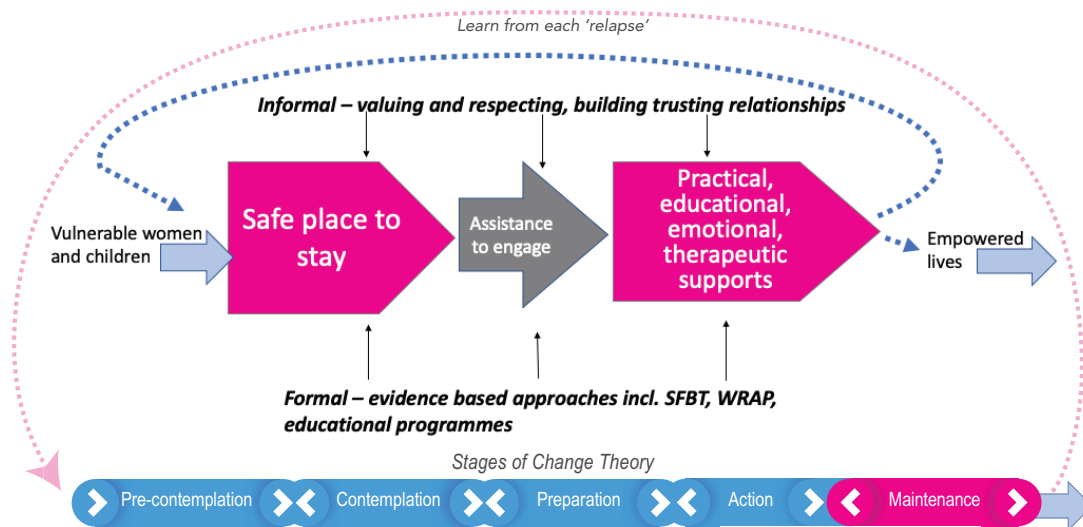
Learn from each 'relapse'

Informal – valuing and respecting, building trusting relationships

Vulnerable women and children

Safe place to stay

Assistance to engage

Practical, educational, emotional, therapeutic supports

Empowered lives

Formal – evidence based approaches incl. SFBT, WRAP, educational programmes

Stages of Change Theory

Pre-contemplation

Contemplation

Preparation

Action

Maintenance